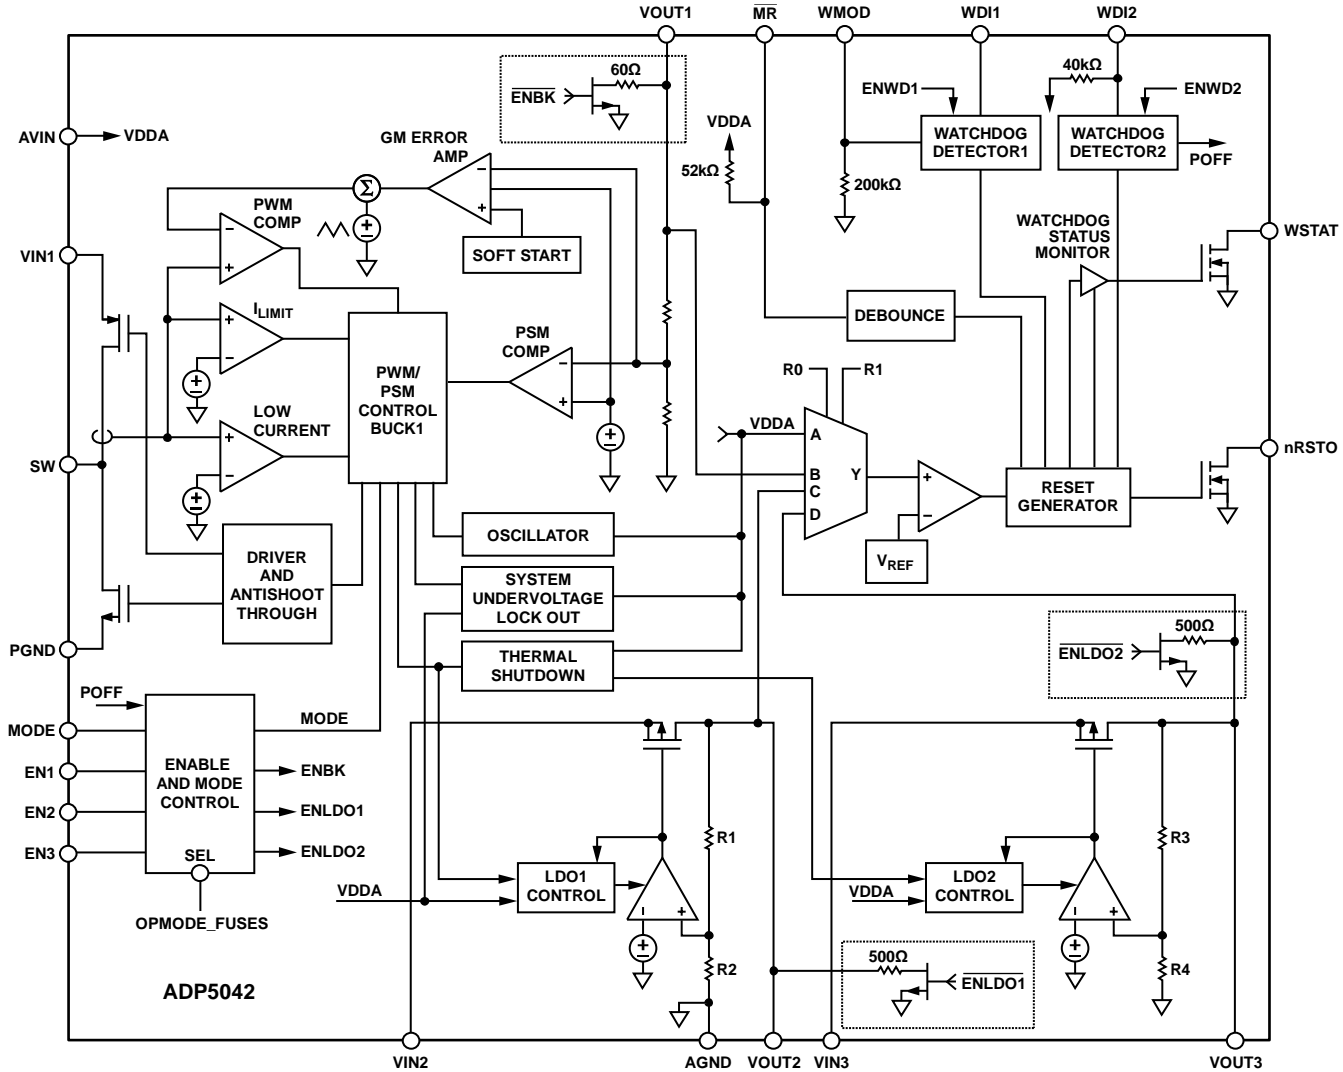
VOUT1
$\overline{MR}$
WMOD
WDI1
WDI2
$\overline{ENBK}$
60Ω
40kΩ
ENWD1
ENWD2
AVIN
VDDA
VDDA
WATCHDOG DETECTOR1
WATCHDOG DETECTOR2
POFF
GM ERROR AMP
52kΩ
200kΩ
Σ
PWM COMP
WATCHDOG STATUS MONITOR
VIN1
WSTAT
SOFT START
$I_{LIMIT}$
DEBOUNCE
PSM COMP
PWM/ PSM CONTROL BUCK1
R0
R1
LOW CURRENT
VDDA
A
nRSTO
SW
B
Y
C
RESET GENERATOR
D
OSCILLATOR
DRIVER AND ANTISHOOT THROUGH
$V_{REF}$
SYSTEM UNDERVOLTAGE LOCK OUT
500Ω
$\overline{ENLDO2}$
PGND
THERMAL SHUTDOWN
POFF
MODE
MODE
ENABLE AND MODE CONTROL
EN1
ENBK
EN2
ENLDO1
EN3
SEL
ENLDO2
R1
R3
VDDA
LDO1 CONTROL
VDDA
LDO2 CONTROL
OPMODE_FUSES
500Ω
R2
R4
$\overline{ENLDO1}$
ADP5042
VIN2
AGND
VOUT2
VIN3
VOUT3